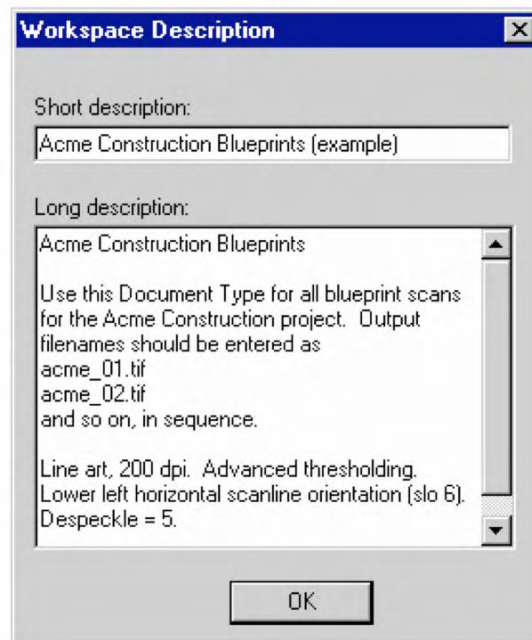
Workspace Description

Short description:

Acme Construction Blueprints (example)

Long description:

Acme Construction Blueprints

Use this Document Type for all blueprint scans for the Acme Construction project. Output filenames should be entered as
acme_01.tif
acme_02.tif
and so on, in sequence.

Line art, 200 dpi. Advanced thresholding. Lower left horizontal scanline orientation (slo 6). Despeckle = 5.

OK